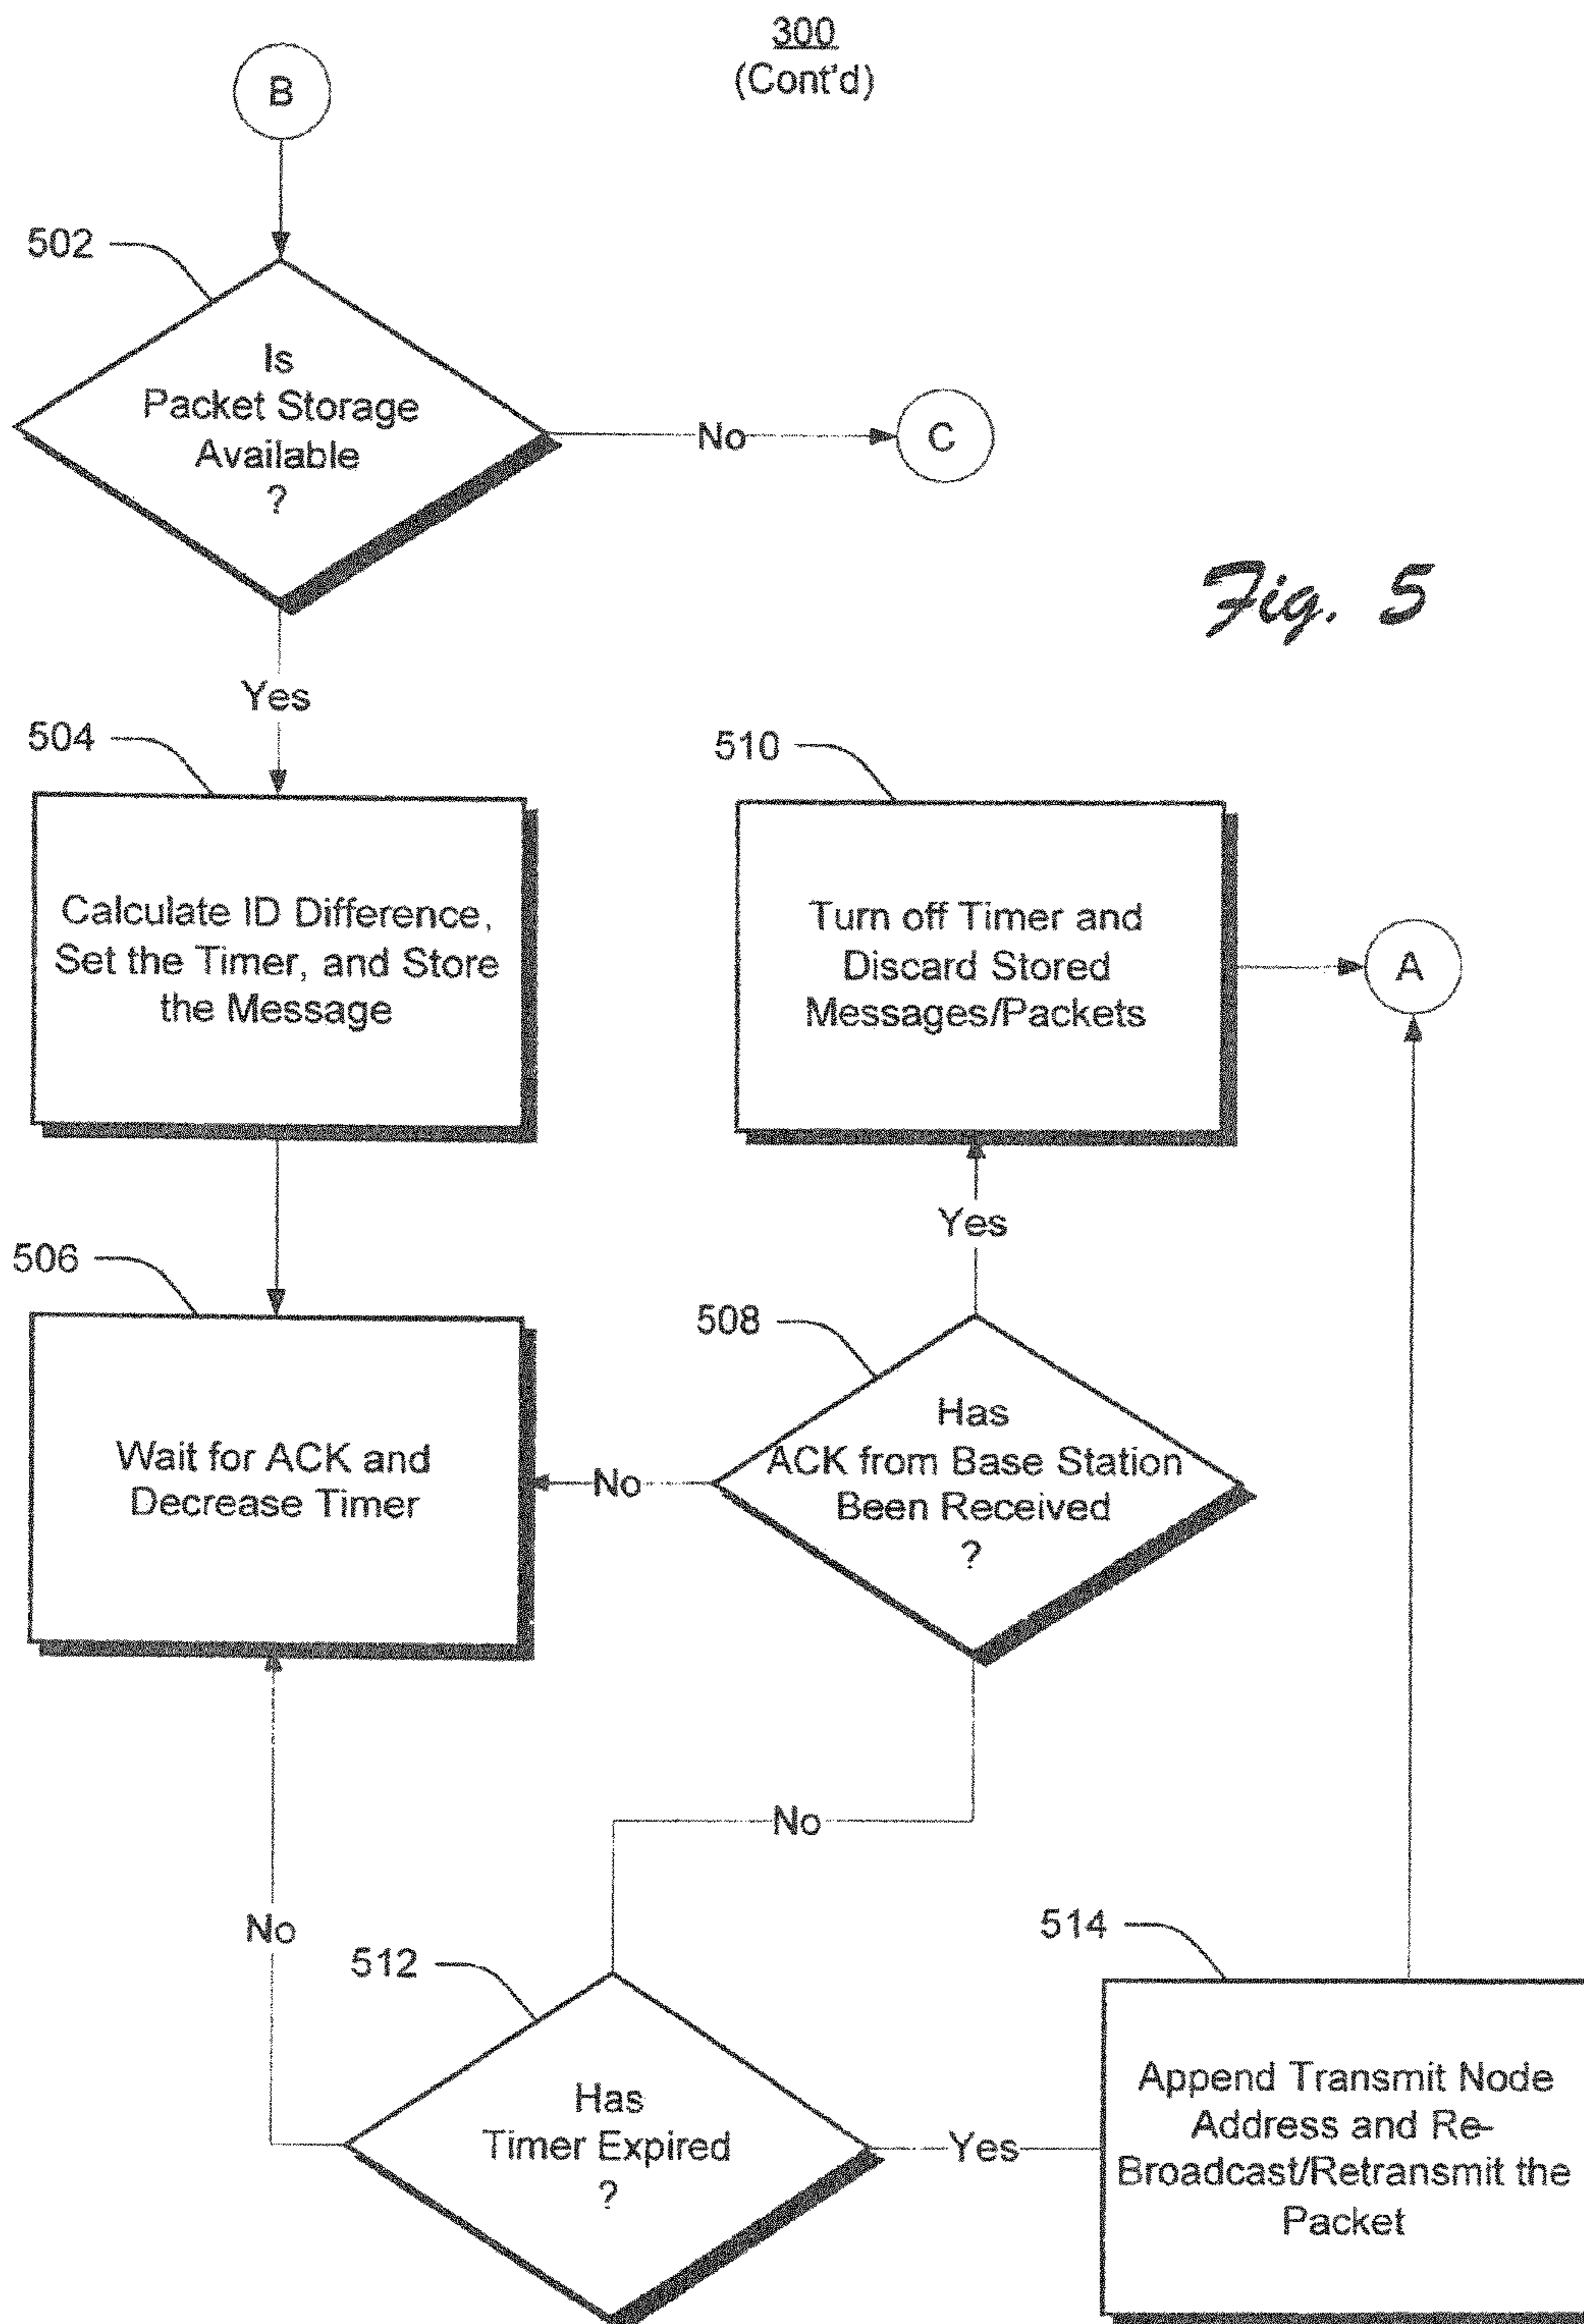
300
(Cont'd)

B

502

Is
Packet Storage
Available
?

No

C

Fig. 5

Yes

504

Calculate ID Difference, Set the Timer, and Store the Message

510

Turn off Timer and Discard Stored Messages/Packets

A

Yes

506

508

Wait for ACK and Decrease Timer

No

Has
ACK from Base Station
Been Received
?

No

No

514

512

Has
Timer Expired
?

Yes

Append Transmit Node Address and Re-Broadcast/Retransmit the Packet